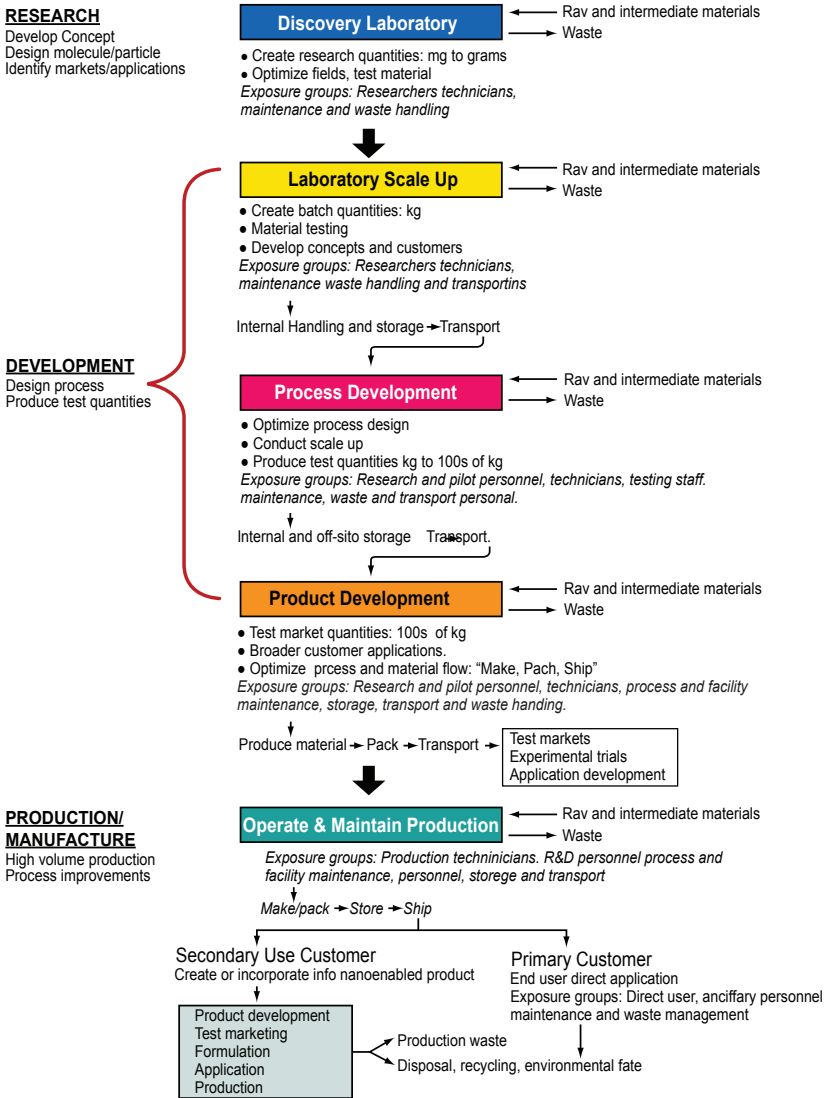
RESEARCH
Develop Concept
Design molecule/particle
Identify markets/applications

Discovery Laboratory

Rav and intermediate materials
Waste

● Create research quantities: mg to grams
● Optimize fields, test material
Exposure groups: Researchers technicians, maintenance and waste handling

Laboratory Scale Up

Rav and intermediate materials
Waste

● Create batch quantities: kg
● Material testing
● Develop concepts and customers
Exposure groups: Researchers technicians, maintenance waste handling and transportins

Internal Handling and storage → Transport

DEVELOPMENT
Design process
Produce test quantities

Process Development

Rav and intermediate materials
Waste

● Optimize process design
● Conduct scale up
● Produce test quantities kg to 100s of kg
Exposure groups: Research and pilot personnel, technicians, testing staff. maintenance, waste and transport personal.

Internal and off-sito storage Transport.

Product Development

Rav and intermediate materials
Waste

● Test market quantities: 100s of kg
● Broader customer applications.
● Optimize prcess and material flow: "Make, Pach, Ship"
Exposure groups: Research and pilot personnel, technicians, process and facility maintenance, storage, transport and waste handing.

Produce material → Pack → Transport →

Test markets
Experimental trials
Application development

PRODUCTION/ MANUFACTURE
High volume production
Process improvements

Operate & Maintain Production

Rav and intermediate materials
Waste

Exposure groups: Production techninicians. R&D personnel process and facility maintenance, personnel, storege and transport

Make/pack → Store → Ship

Secondary Use Customer
Create or incorporate info nanoenabled product

Primary Customer
End user direct application
Exposure groups: Direct user, anciffary personnel maintenance and waste management

Product development
Test marketing
Formulation
Application
Production

Production waste
Disposal, recycling, environmental fate